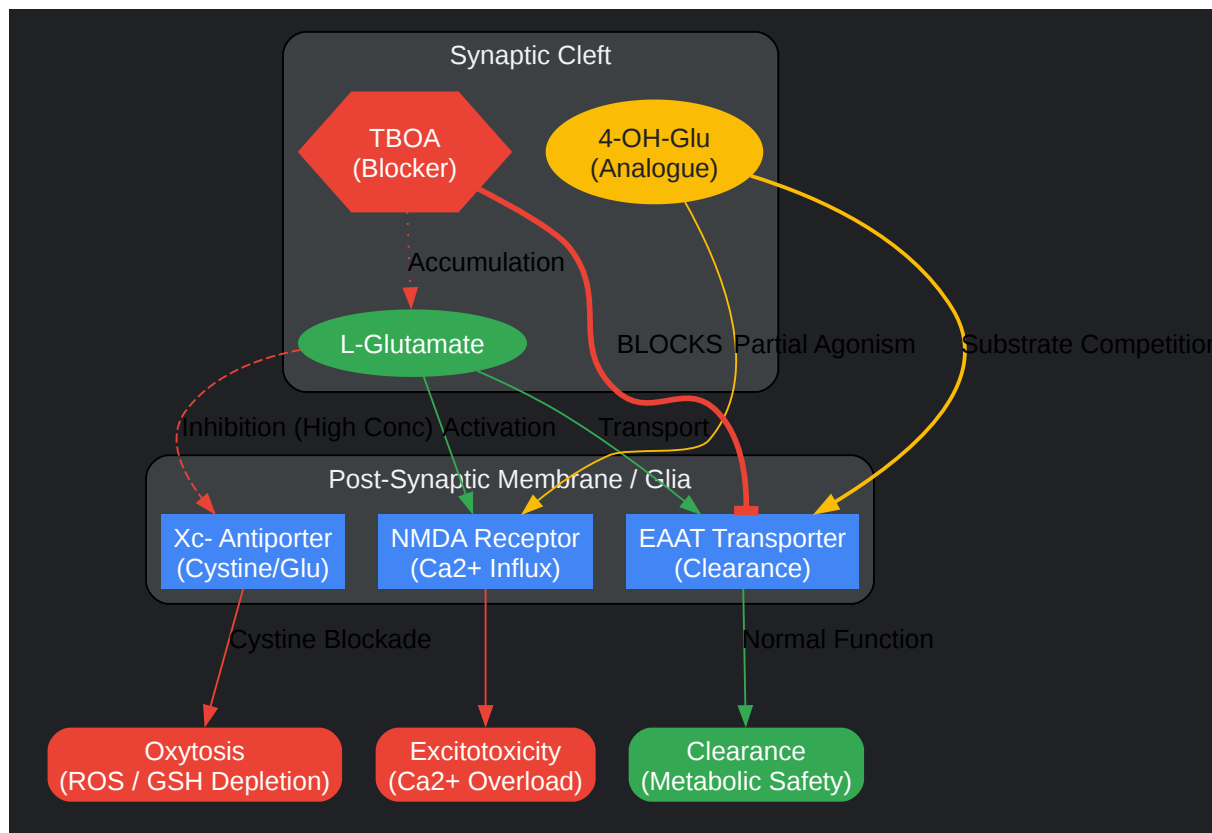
Synaptic Cleft

TBOA
(Blocker)

4-OH-Glu
(Analogue)

Accumulation

L-Glutamate

BLOCKS

Partial Agonism

Substrate Competition

Inhibition (High Conc)

Activation

Transport

Post-Synaptic Membrane / Glia

Xc- Antiporter
(Cystine/Glu)

NMDA Receptor
(Ca2+ Influx)

EAAT Transporter
(Clearance)

Cystine Blockade

Normal Function

Oxytosis
(ROS / GSH Depletion)

Excitotoxicity
(Ca2+ Overload)

Clearance
(Metabolic Safety)